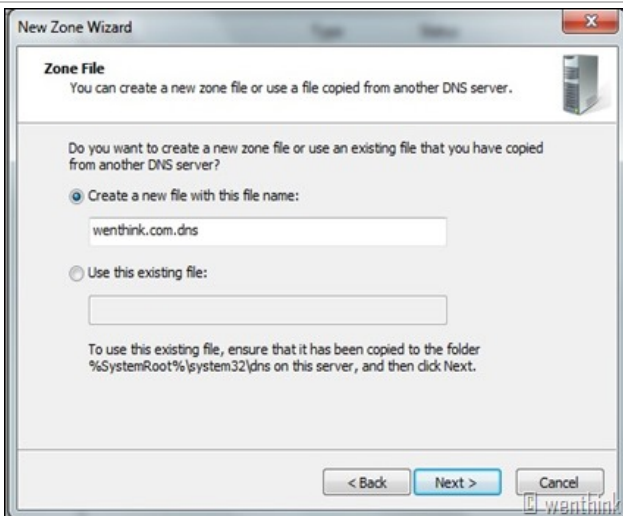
New Zone Wizard

Zone File
You can create a new zone file or use a file copied from another DNS server.

Do you want to create a new zone file or use an existing file that you have copied from another DNS server?

Create a new file with this file name:

wenthink.com.dns

Use this existing file:

To use this existing file, ensure that it has been copied to the folder %SystemRoot%\system32\dns on this server, and then click Next.

< Back
Next >
Cancel

wenthink